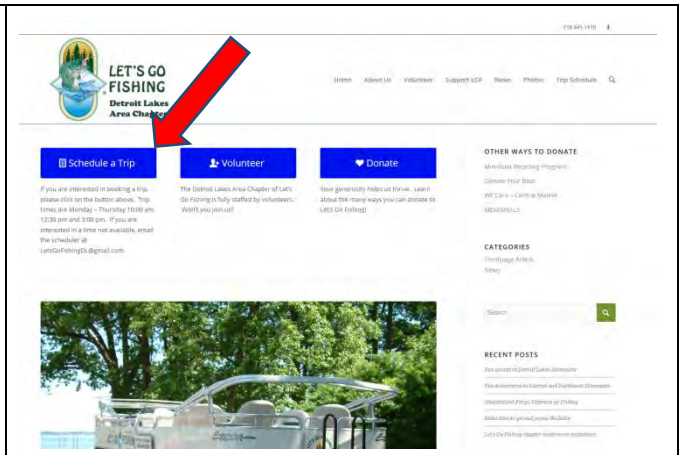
218-841-1410 f

LET'S GO FISHING
Detroit Lakes Area Chapter

Home About Us Volunteer Support LGF News Photos Trip Schedule

Schedule a Trip

If you are interested in booking a trip, please click on the button above. Trip times are Monday – Thursday 10:00 am, 12:30 pm and 3:00 pm. If you are interested in a time not available, email the scheduler at LetsGoFishingDL@gmail.com.

Volunteer

The Detroit Lakes Area Chapter of Let's Go Fishing is fully staffed by volunteers. Won't you join us?

Donate

Your generosity helps us thrive. Learn about the many ways you can donate to Let's Go Fishing!

OTHER WAYS TO DONATE
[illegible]
Donate Your Boat
We Care – Circle a Member
MEMORIALS

CATEGORIES
Frontpage Article
News

Search

RECENT POSTS
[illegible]
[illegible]
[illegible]
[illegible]
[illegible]